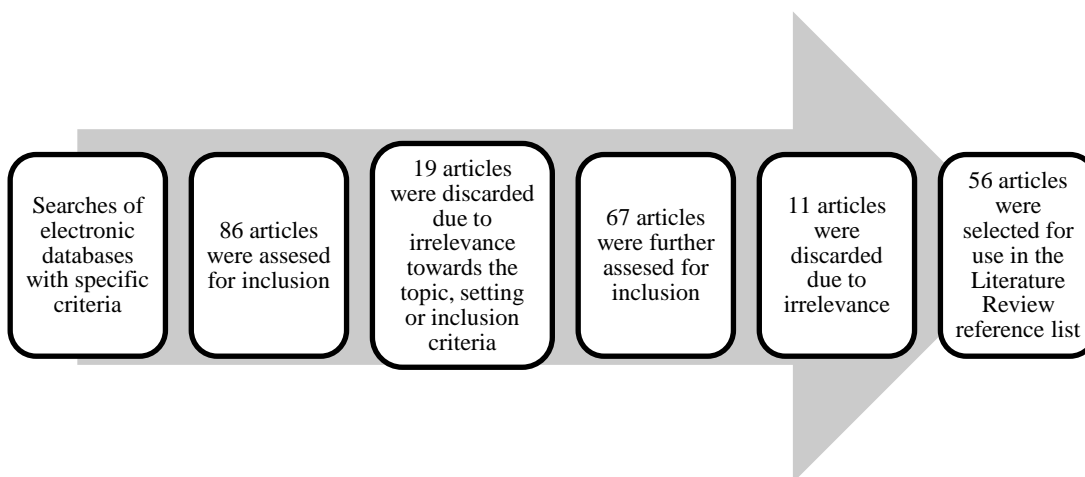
Searches of electronic databases with specific criteria

86 articles were assesed for inclusion

19 articles were discarded due to irrelevance towards the topic, setting or inclusion criteria

67 articles were further assesed for inclusion

11 articles were discarded due to irrelevance

56 articles were selected for use in the Literature Review reference list